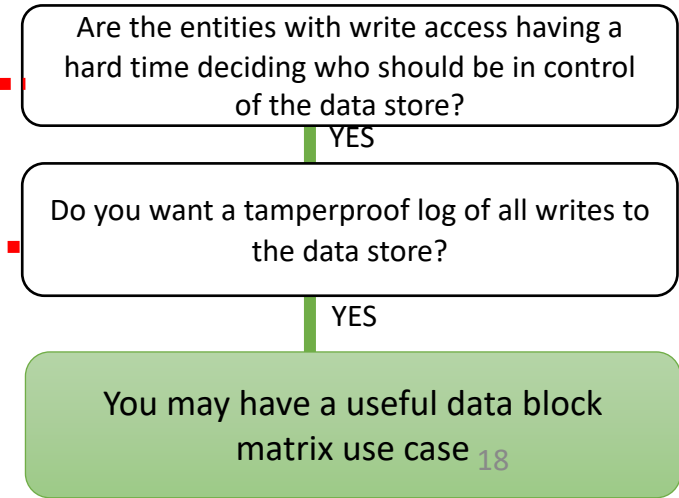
Are the entities with write access having a hard time deciding who should be in control of the data store?

YES

Do you want a tamperproof log of all writes to the data store?

YES

You may have a useful data block matrix use case

18